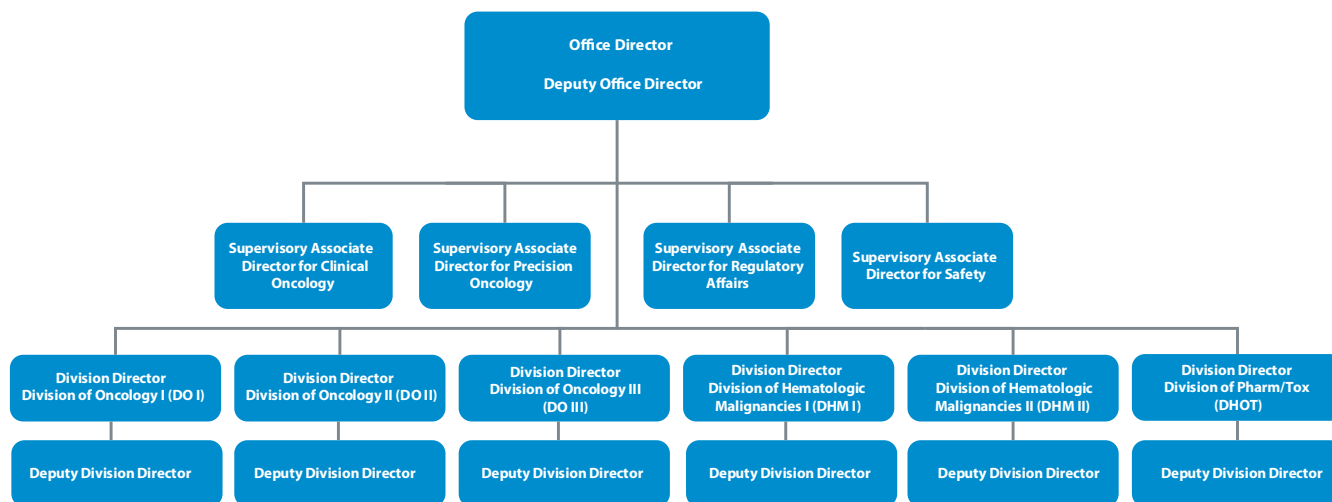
Office Director

Deputy Office Director

Supervisory Associate Director for Clinical Oncology

Supervisory Associate Director for Precision Oncology

Supervisory Associate Director for Regulatory Affairs

Supervisory Associate Director for Safety

Division Director
Division of Oncology I (DO I)

Deputy Division Director

Division Director
Division of Oncology II (DO II)

Deputy Division Director

Division Director
Division of Oncology III (DO III)

Deputy Division Director

Division Director
Division of Hematologic Malignancies I (DHM I)

Deputy Division Director

Division Director
Division of Hematologic Malignancies II (DHM II)

Deputy Division Director

Division Director
Division of Pharm/Tox (DHOT)

Deputy Division Director